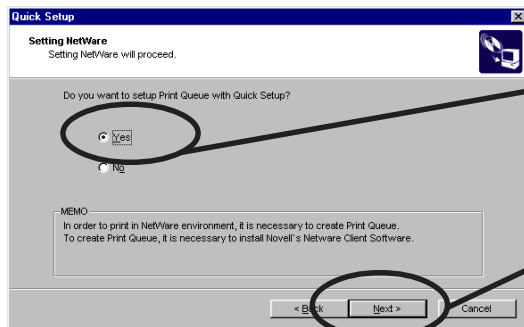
Quick Setup

Setting NetWare
Setting NetWare will proceed.

Do you want to setup Print Queue with Quick Setup?

Yes

No

MEMO
In order to print in NetWare environment, it is necessary to create Print Queue.
To create Print Queue, it is necessary to install Novell`s Netware Client Software.

< Back

Next >

Cancel